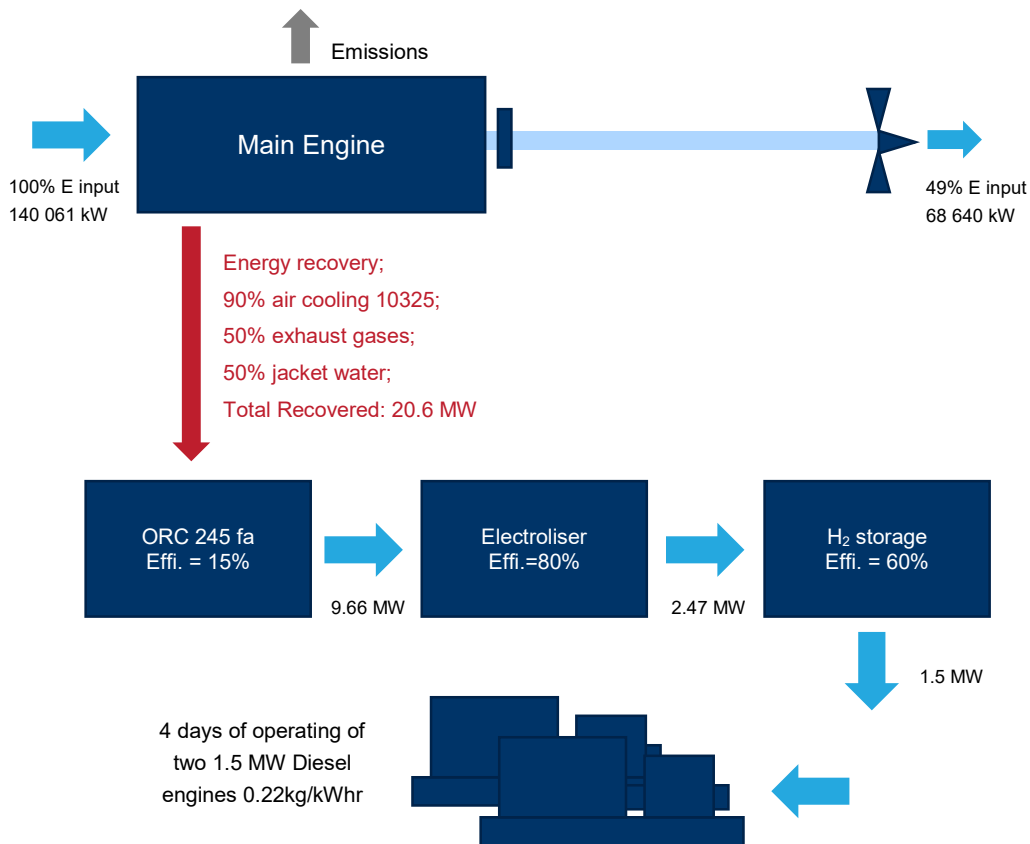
Emissions

Main Engine

100% E input
140 061 kW

49% E input
68 640 kW

Energy recovery;
90% air cooling 10325;
50% exhaust gases;
50% jacket water;
Total Recovered: 20.6 MW

ORC 245 fa
Effi. = 15%

9.66 MW

Electroliser
Effi.=80%

2.47 MW

$H_2$ storage
Effi. = 60%

1.5 MW

4 days of operating of two 1.5 MW Diesel engines 0.22kg/kWhr